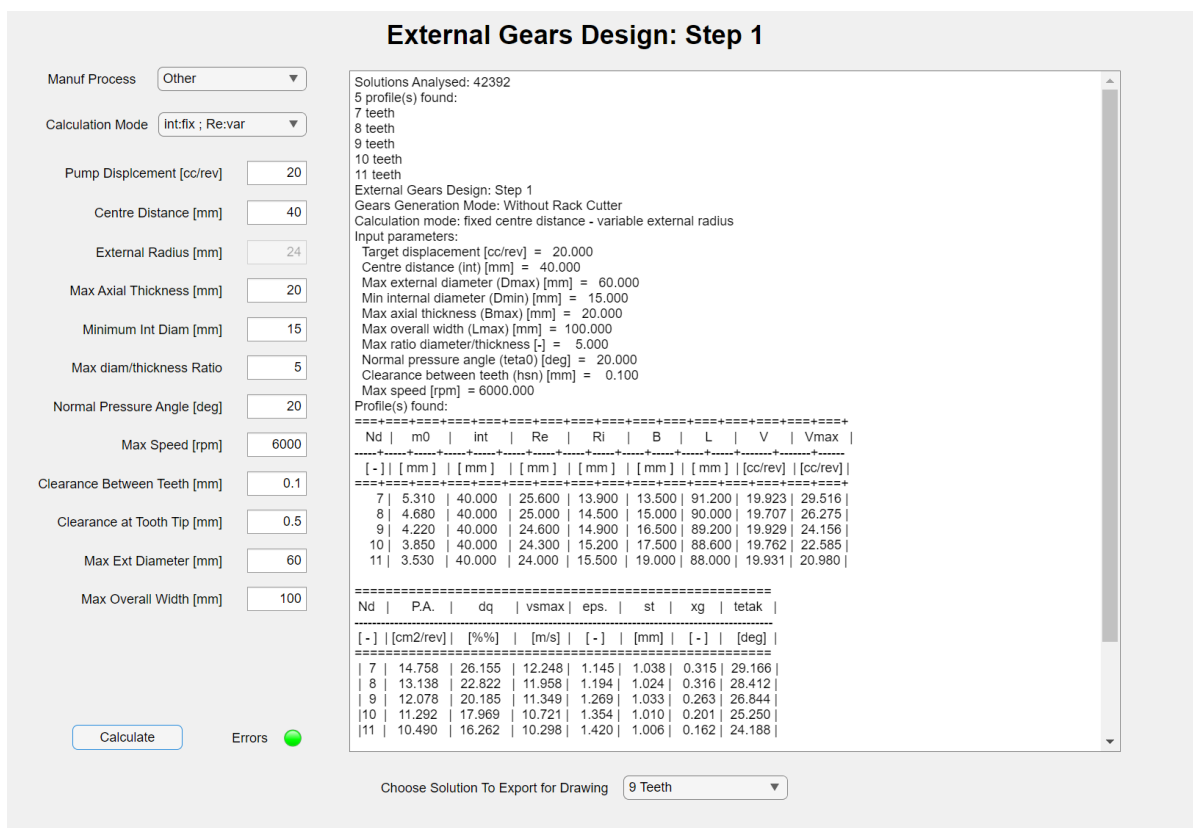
External Gears Design: Step 1

Manuf Process
Other

Calculation Mode
int:fix ; Re:var

Pump Displcement [cc/rev]
20

Centre Distance [mm]
40

External Radius [mm]
24

Max Axial Thickness [mm]
20

Minimum Int Diam [mm]
15

Max diam/thickness Ratio
5

Normal Pressure Angle [deg]
20

Max Speed [rpm]
6000

Clearance Between Teeth [mm]
0.1

Clearance at Tooth Tip [mm]
0.5

Max Ext Diameter [mm]
60

Max Overall Width [mm]
100

Calculate

Errors

Solutions Analysed: 42392
5 profile(s) found:
7 teeth
8 teeth
9 teeth
10 teeth
11 teeth
External Gears Design: Step 1
Gears Generation Mode: Without Rack Cutter
Calculation mode: fixed centre distance - variable external radius
Input parameters:
Target displacement [cc/rev] = 20.000
Centre distance (int) [mm] = 40.000
Max external diameter (Dmax) [mm] = 60.000
Min internal diameter (Dmin) [mm] = 15.000
Max axial thickness (Bmax) [mm] = 20.000
Max overall width (Lmax) [mm] = 100.000
Max ratio diameter/thickness [-] = 5.000
Normal pressure angle (teta0) [deg] = 20.000
Clearance between teeth (hsn) [mm] = 0.100
Max speed [rpm] = 6000.000
Profile(s) found:

| Nd | m0 | int | Re | Ri | B | L | V | Vmax |
|---|---|---|---|---|---|---|---|---|
| [ - ] | [ mm ] | [ mm ] | [ mm ] | [ mm ] | [ mm ] | [ mm ] | [cc/rev] | [cc/rev] |
| 7 | 5.310 | 40.000 | 25.600 | 13.900 | 13.500 | 91.200 | 19.923 | 29.516 |
| 8 | 4.680 | 40.000 | 25.000 | 14.500 | 15.000 | 90.000 | 19.707 | 26.275 |
| 9 | 4.220 | 40.000 | 24.600 | 14.900 | 16.500 | 89.200 | 19.929 | 24.156 |
| 10 | 3.850 | 40.000 | 24.300 | 15.200 | 17.500 | 88.600 | 19.762 | 22.585 |
| 11 | 3.530 | 40.000 | 24.000 | 15.500 | 19.000 | 88.000 | 19.931 | 20.980 |

| Nd | P.A. | dq | vsmax | eps. | st | xg | tetak |
|---|---|---|---|---|---|---|---|
| [ - ] | [cm2/rev] | [%%] | [m/s] | [ - ] | [mm] | [ - ] | [deg] |
| 7 | 14.758 | 26.155 | 12.248 | 1.145 | 1.038 | 0.315 | 29.166 |
| 8 | 13.138 | 22.822 | 11.958 | 1.194 | 1.024 | 0.316 | 28.412 |
| 9 | 12.078 | 20.185 | 11.349 | 1.269 | 1.033 | 0.263 | 26.844 |
| 10 | 11.292 | 17.969 | 10.721 | 1.354 | 1.010 | 0.201 | 25.250 |
| 11 | 10.490 | 16.262 | 10.298 | 1.420 | 1.006 | 0.162 | 24.188 |

Choose Solution To Export for Drawing
9 Teeth